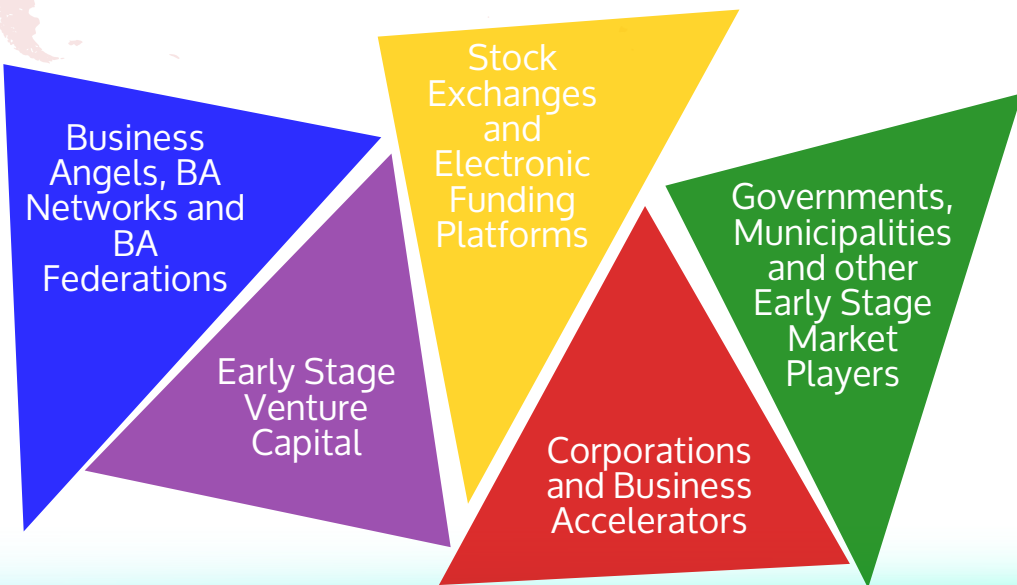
Business Angels, BA Networks and BA Federations

Early Stage Venture Capital

Stock Exchanges and Electronic Funding Platforms

Corporations and Business Accelerators

Governments, Municipalities and other Early Stage Market Players